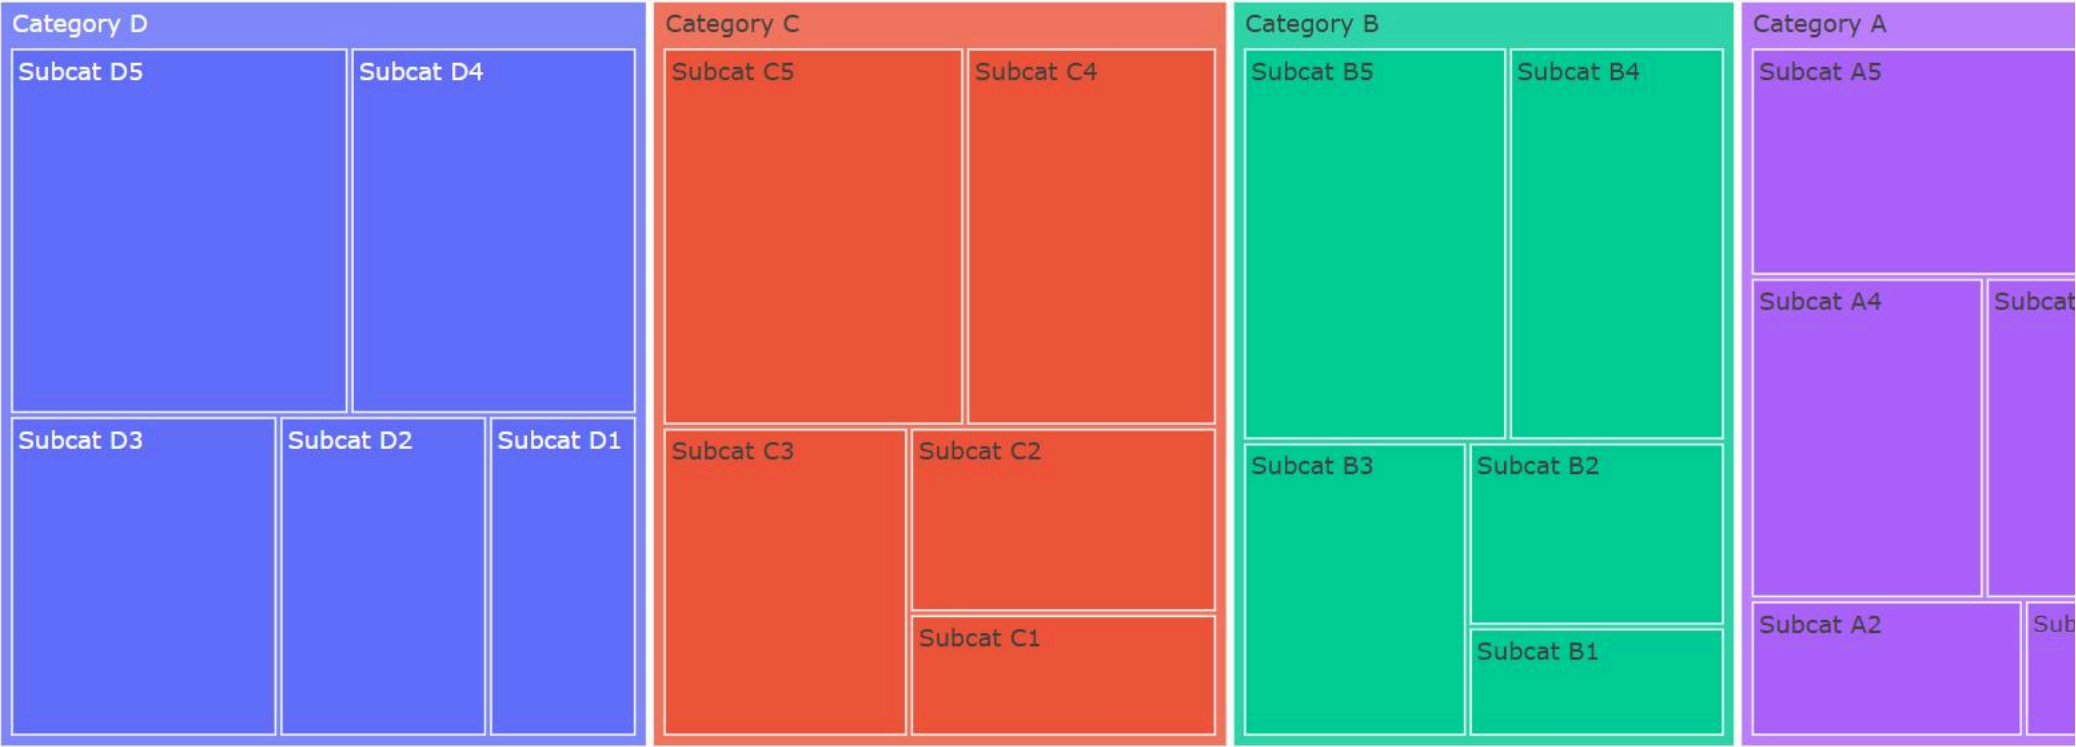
Category D

Subcat D5

Subcat D4

Subcat D3

Subcat D2

Subcat D1

Category C

Subcat C5

Subcat C4

Subcat C3

Subcat C2

Subcat C1

Category B

Subcat B5

Subcat B4

Subcat B3

Subcat B2

Subcat B1

Category A

Subcat A5

Subcat A4

Subcat

Subcat A2

Sub